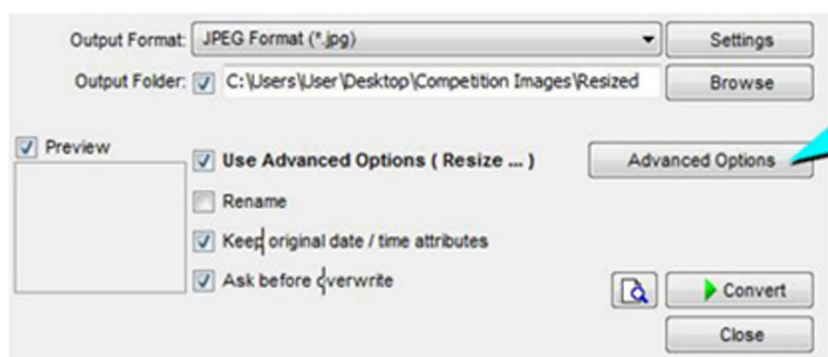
Output Format: JPEG Format (*.jpg)

Settings

Output Folder: C:\Users\User\Desktop\Competition Images\Resized

Browse

Preview

Use Advanced Options ( Resize ... )

Advanced Options

Rename

Keep original date / time attributes

Ask before overwrite

Convert

Close